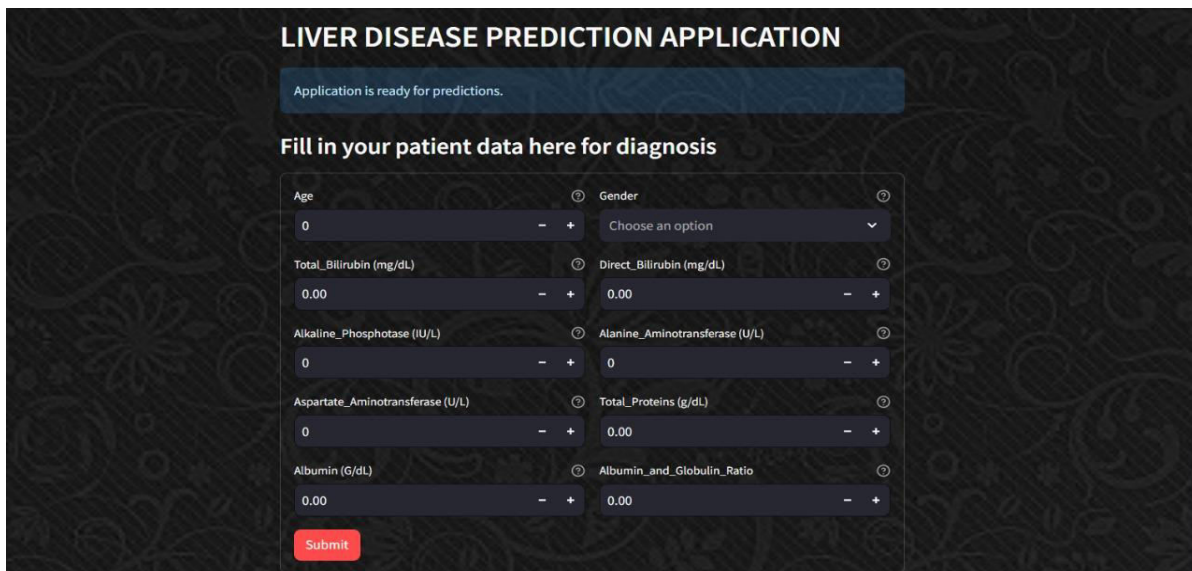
LIVER DISEASE PREDICTION APPLICATION

Application is ready for predictions.

Fill in your patient data here for diagnosis

Age ?
0 − +

Gender ?
Choose an option

Total_Bilirubin (mg/dL) ?
0.00 − +

Direct_Bilirubin (mg/dL) ?
0.00 − +

Alkaline_Phosphotase (IU/L) ?
0 − +

Alanine_Aminotransferase (U/L) ?
0 − +

Aspartate_Aminotransferase (U/L) ?
0 − +

Total_Proteins (g/dL) ?
0.00 − +

Albumin (G/dL) ?
0.00 − +

Albumin_and_Globulin_Ratio ?
0.00 − +

Submit